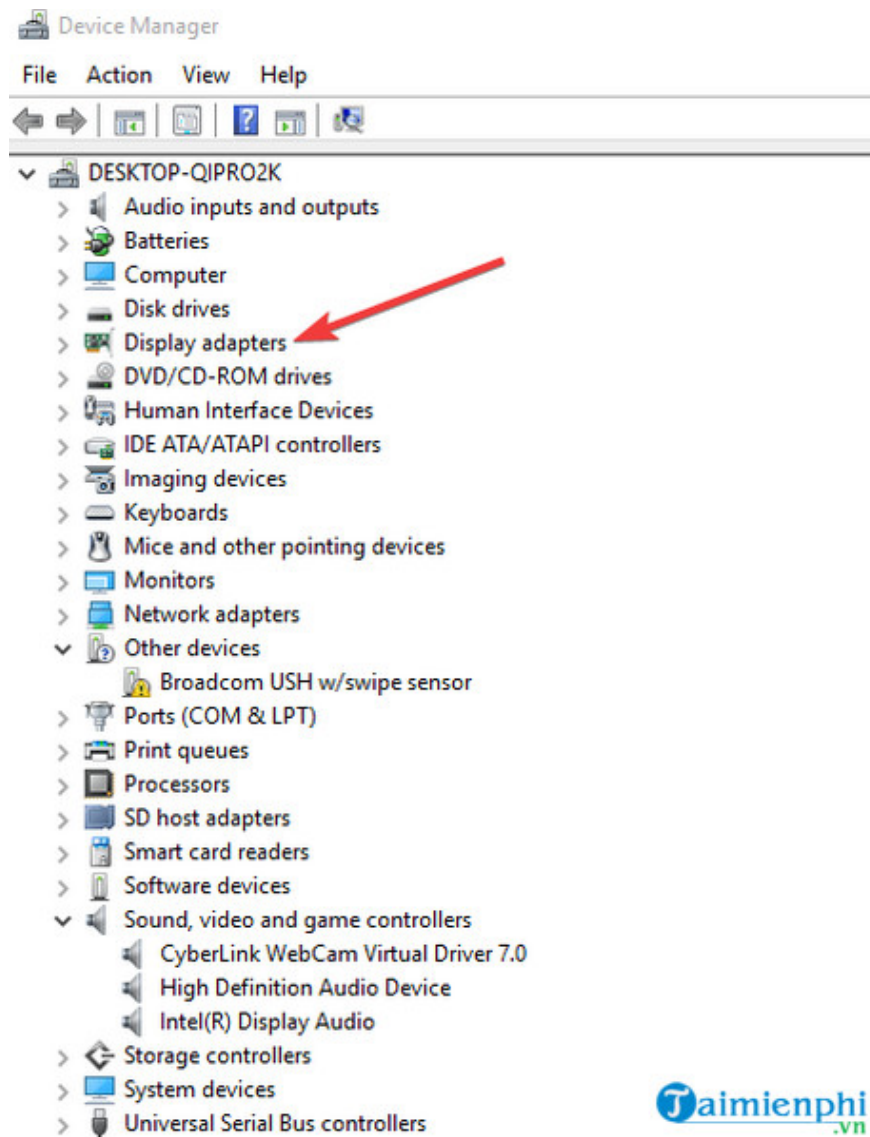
Device Manager

File Action View Help

DESKTOP-QIPRO2K
Audio inputs and outputs
Batteries
Computer
Disk drives
Display adapters
DVD/CD-ROM drives
Human Interface Devices
IDE ATA/ATAPI controllers
Imaging devices
Keyboards
Mice and other pointing devices
Monitors
Network adapters
Other devices
Broadcom USH w/swipe sensor
Ports (COM & LPT)
Print queues
Processors
SD host adapters
Smart card readers
Software devices
Sound, video and game controllers
CyberLink WebCam Virtual Driver 7.0
High Definition Audio Device
Intel(R) Display Audio
Storage controllers
System devices
Universal Serial Bus controllers

Taimienphi.vn